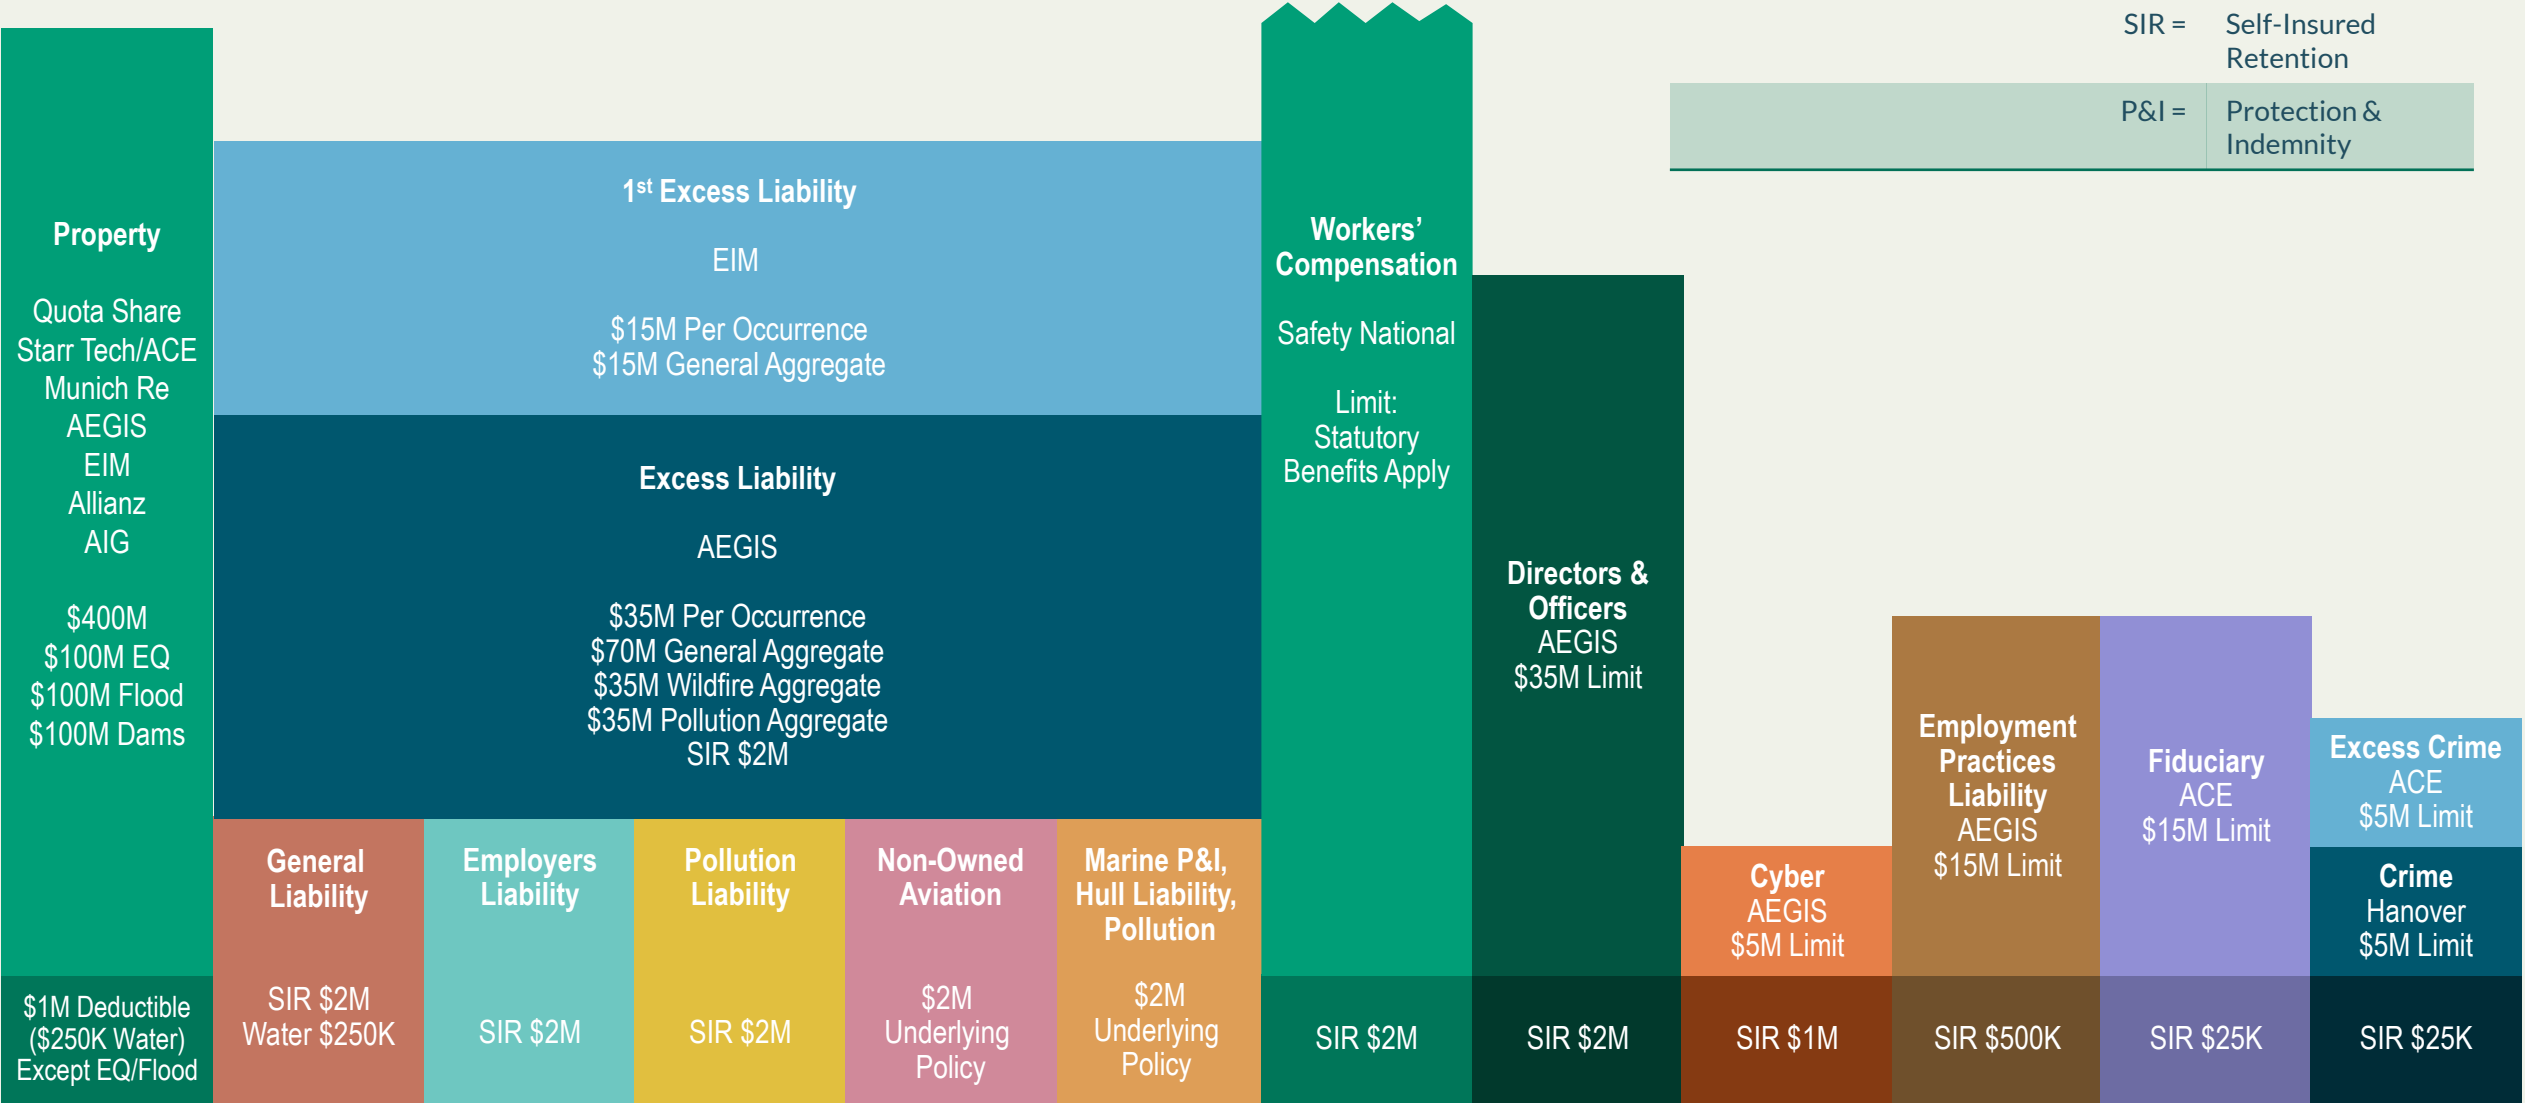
SIR = Self-Insured Retention

P&I = Protection & Indemnity

Property

Quota Share
Starr Tech/ACE
Munich Re
AEGIS
EIM
Allianz
AIG

$400M
$100M EQ
$100M Flood
$100M Dams

$1M Deductible ($250K Water) Except EQ/Flood

1$^{st}$ Excess Liability

EIM

$15M Per Occurrence
$15M General Aggregate

Excess Liability

AEGIS

$35M Per Occurrence
$70M General Aggregate
$35M Wildfire Aggregate
$35M Pollution Aggregate
SIR $2M

General Liability

SIR $2M
Water $250K

Employers Liability

SIR $2M

Pollution Liability

SIR $2M

Non-Owned Aviation

$2M Underlying Policy

Marine P&I, Hull Liability, Pollution

$2M Underlying Policy

Workers' Compensation

Safety National

Limit:
Statutory
Benefits Apply

SIR $2M

Directors & Officers
AEGIS
$35M Limit

SIR $2M

Cyber
AEGIS
$5M Limit

SIR $1M

Employment Practices Liability
AEGIS
$15M Limit

SIR $500K

Fiduciary
ACE
$15M Limit

SIR $25K

Excess Crime
ACE
$5M Limit

Crime
Hanover
$5M Limit

SIR $25K